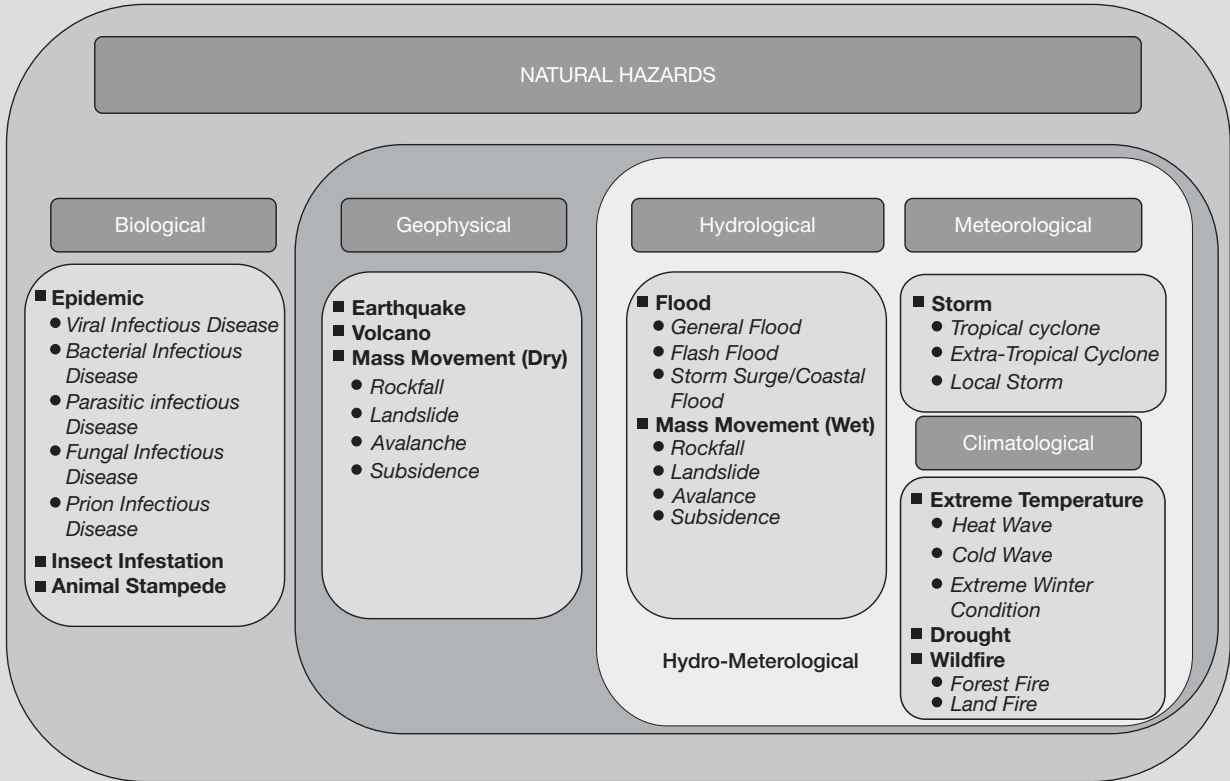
NATURAL HAZARDS

Biological

■ Epidemic
● Viral Infectious Disease
● Bacterial Infectious Disease
● Parasitic infectious Disease
● Fungal Infectious Disease
● Prion Infectious Disease
■ Insect Infestation
■ Animal Stampede

Geophysical

■ Earthquake
■ Volcano
■ Mass Movement (Dry)
● Rockfall
● Landslide
● Avalanche
● Subsidence

Hydrological

■ Flood
● General Flood
● Flash Flood
● Storm Surge/Coastal Flood
■ Mass Movement (Wet)
● Rockfall
● Landslide
● Avalance
● Subsidence

Meteorological

■ Storm
● Tropical cyclone
● Extra-Tropical Cyclone
● Local Storm

Climatological

■ Extreme Temperature
● Heat Wave
● Cold Wave
● Extreme Winter Condition
■ Drought
■ Wildfire
● Forest Fire
● Land Fire

Hydro-Meterological